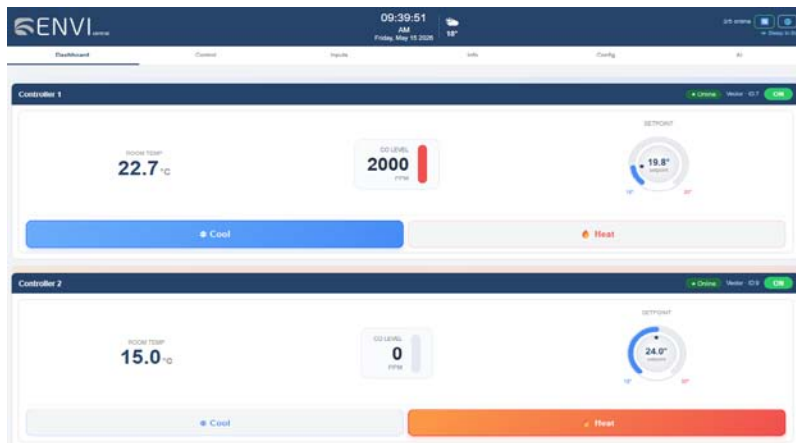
ENVI central

09:39:51 AM
Friday, May 15 2026

18°

2/8 online

Dashboard
Control
Inputs
Info
Config
AI

Controller 1

• Online
Vector · ID 7
ON

ROOM TEMP
22.7 °C

CO LEVEL
2000
PPM

SETPOINT
19.8°
setpoint
15°
30°

❄ Cool
🔥 Heat

Controller 2

• Online
Vector · ID 8
ON

ROOM TEMP
15.0 °C

CO LEVEL
0
PPM

SETPOINT
24.0°
setpoint
15°
30°

❄ Cool
🔥 Heat